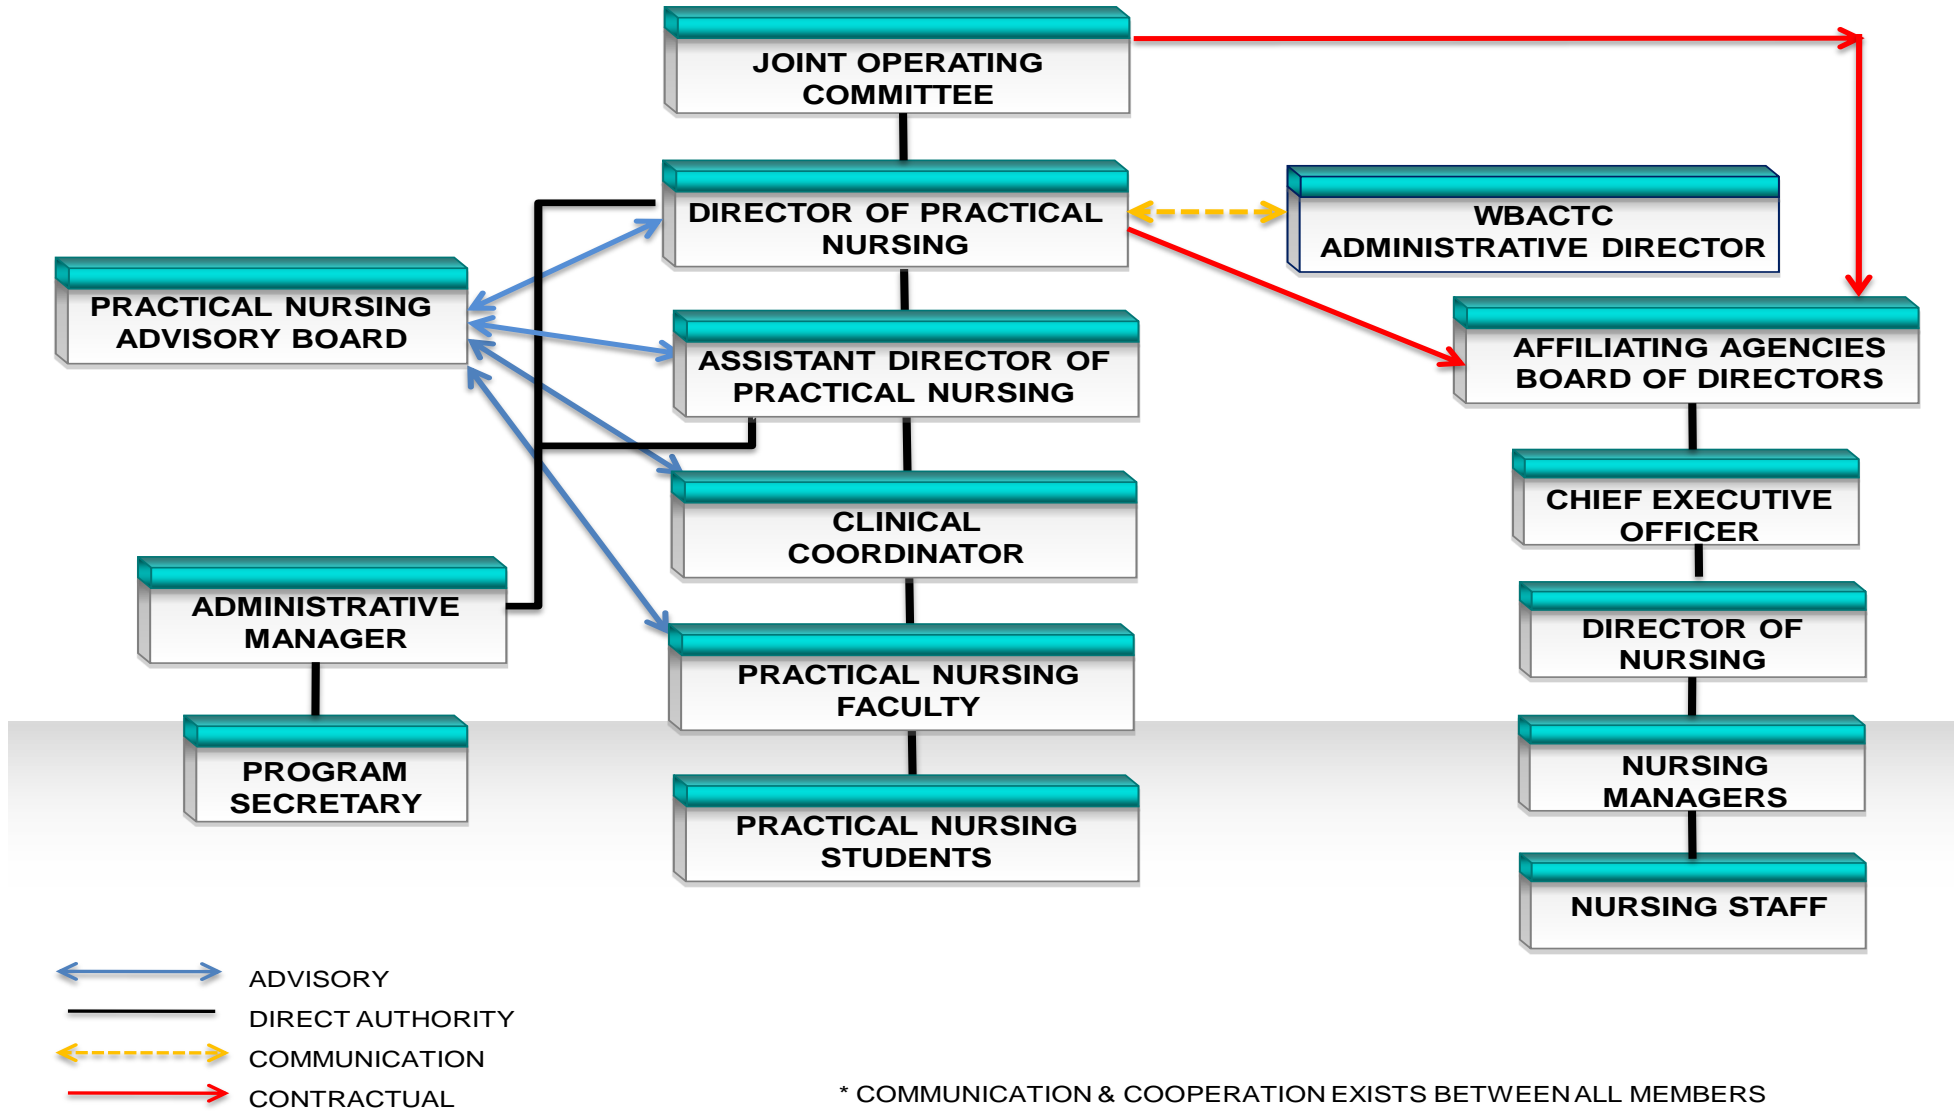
JOINT OPERATING COMMITTEE

DIRECTOR OF PRACTICAL NURSING

WBACTC ADMINISTRATIVE DIRECTOR

PRACTICAL NURSING ADVISORY BOARD

ASSISTANT DIRECTOR OF PRACTICAL NURSING

AFFILIATING AGENCIES BOARD OF DIRECTORS

CLINICAL COORDINATOR

CHIEF EXECUTIVE OFFICER

ADMINISTRATIVE MANAGER

DIRECTOR OF NURSING

PRACTICAL NURSING FACULTY

NURSING MANAGERS

PROGRAM SECRETARY

PRACTICAL NURSING STUDENTS

NURSING STAFF

ADVISORY

DIRECT AUTHORITY

COMMUNICATION

CONTRACTUAL

* COMMUNICATION & COOPERATION EXISTS BETWEEN ALL MEMBERS